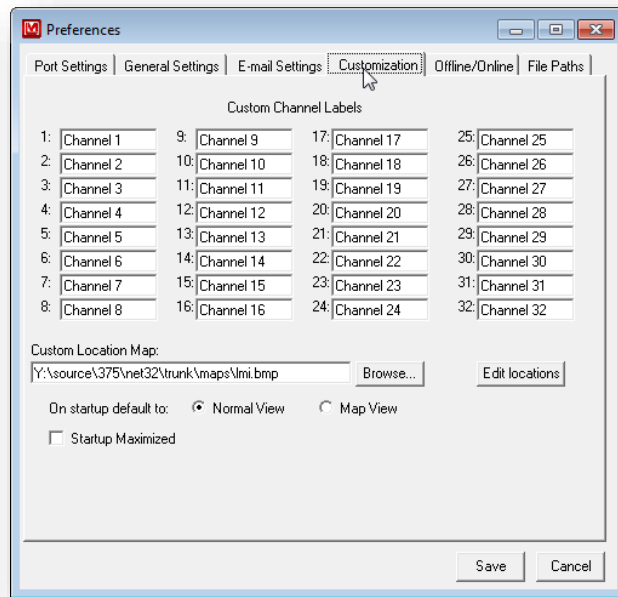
Preferences

Port Settings | General Settings | E-mail Settings | Customization | Offline/Online | File Paths

Custom Channel Labels

1: Channel 1
2: Channel 2
3: Channel 3
4: Channel 4
5: Channel 5
6: Channel 6
7: Channel 7
8: Channel 8

9: Channel 9
10: Channel 10
11: Channel 11
12: Channel 12
13: Channel 13
14: Channel 14
15: Channel 15
16: Channel 16

17: Channel 17
18: Channel 18
19: Channel 19
20: Channel 20
21: Channel 21
22: Channel 22
23: Channel 23
24: Channel 24

25: Channel 25
26: Channel 26
27: Channel 27
28: Channel 28
29: Channel 29
30: Channel 30
31: Channel 31
32: Channel 32

Custom Location Map:
Y:\source\375\net32\trunk\maps\lmi.bmp
Browse...
Edit locations

On startup default to: Normal View Map View

Startup Maximized

Save Cancel